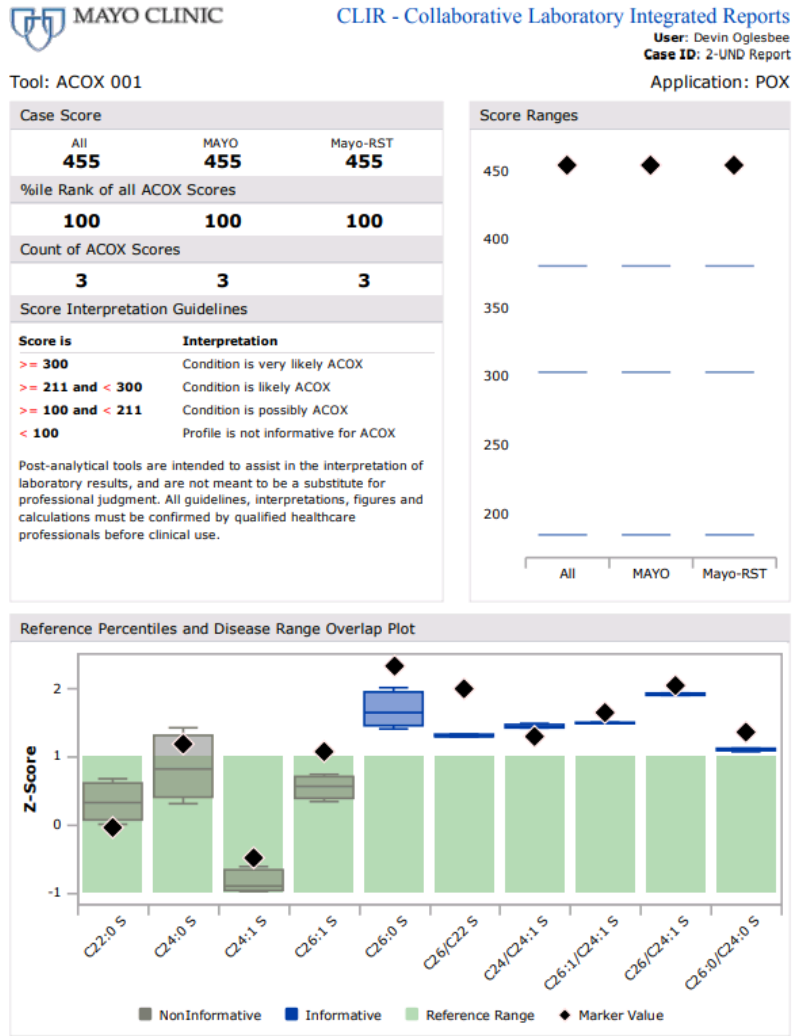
MAYO CLINIC

CLIR - Collaborative Laboratory Integrated Reports
User: Devin Oglesbee
Case ID: 2-UND Report

Tool: ACOX 001

Application: POX

Case Score

| All | MAYO | Mayo-RST |
|---|---|---|
| 455 | 455 | 455 |

%ile Rank of all ACOX Scores

| 100 | 100 | 100 |
|---|---|---|

Count of ACOX Scores

| 3 | 3 | 3 |
|---|---|---|

Score Interpretation Guidelines

| Score is | Interpretation |
|---|---|
| >= 300 | Condition is very likely ACOX |
| >= 211 and < 300 | Condition is likely ACOX |
| >= 100 and < 211 | Condition is possibly ACOX |
| < 100 | Profile is not informative for ACOX |

Post-analytical tools are intended to assist in the interpretation of laboratory results, and are not meant to be a substitute for professional judgment. All guidelines, interpretations, figures and calculations must be confirmed by qualified healthcare professionals before clinical use.

Score Ranges

450
400
350
300
250
200

All MAYO Mayo-RST

Reference Percentiles and Disease Range Overlap Plot

Z-Score

2
1
0
-1

C22:0 S
C24:0 S
C24:1 S
C26:1 S
C26:0 S
C26/C22 S
C24/C24:1 S
C26:1/C24:1 S
C26/C24:1 S
C26:0/C24:0 S

NonInformative
Informative
Reference Range
Marker Value